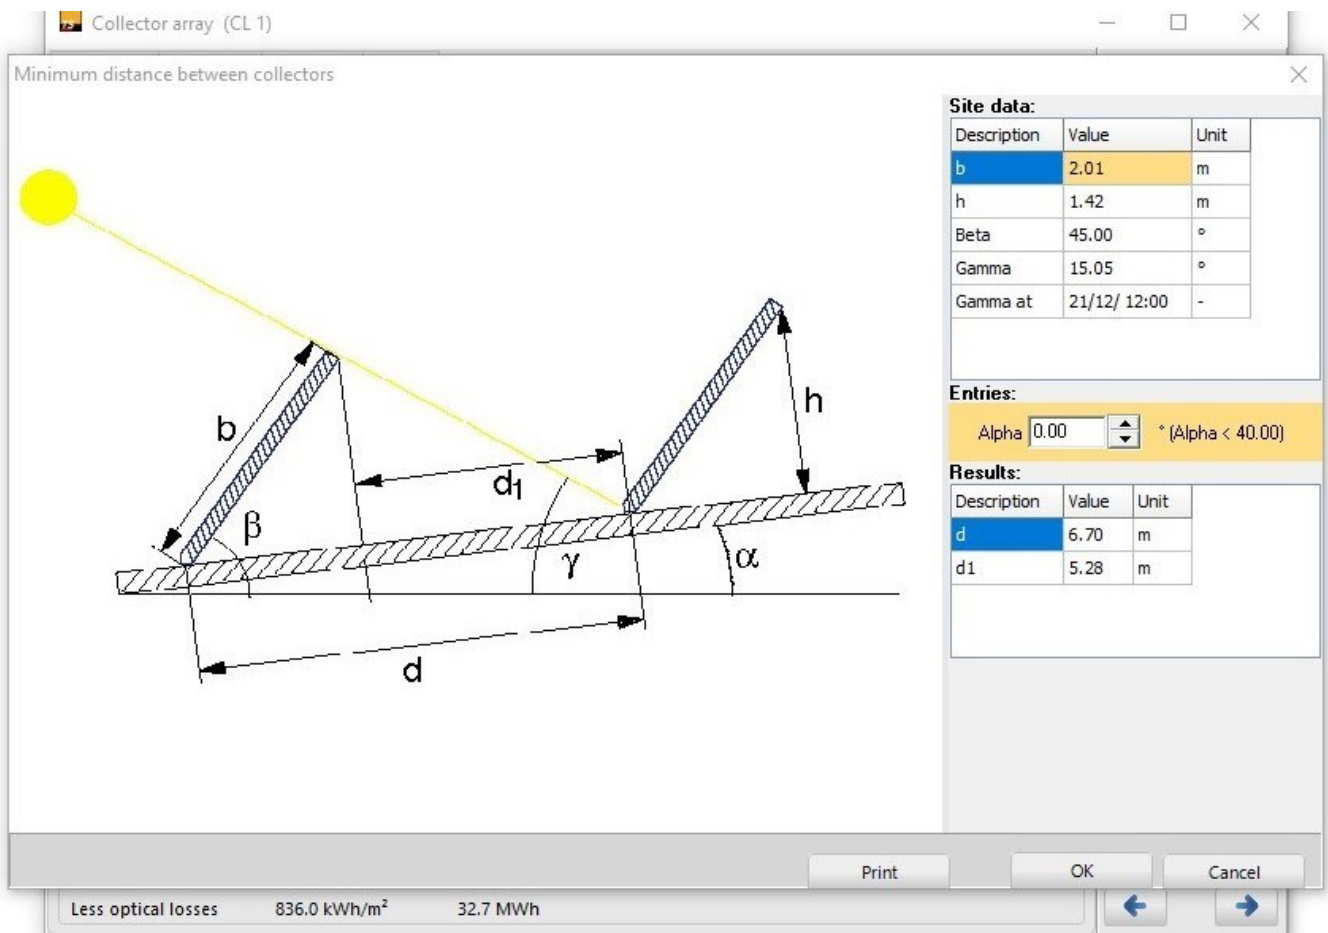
Collector array (CL 1)

Minimum distance between collectors

b
h
$d_1$
$\beta$
$\gamma$
$\alpha$
d

Site data:

| Description | Value | Unit |
|---|---|---|
| b | 2.01 | m |
| h | 1.42 | m |
| Beta | 45.00 | ° |
| Gamma | 15.05 | ° |
| Gamma at | 21/12/ 12:00 | - |

Entries:

Alpha 0.00 ° (Alpha < 40.00)

Results:

| Description | Value | Unit |
|---|---|---|
| d | 6.70 | m |
| d1 | 5.28 | m |

Print OK Cancel

Less optical losses 836.0 kWh/m² 32.7 MWh